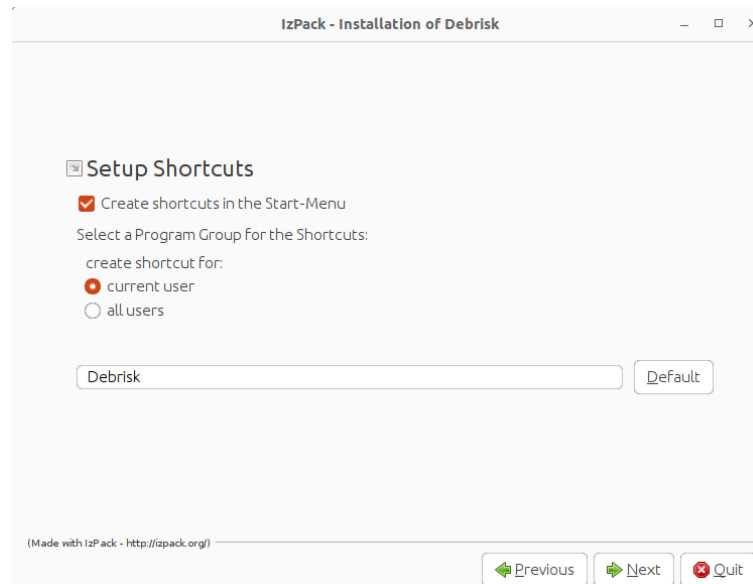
IzPack - Installation of Debrisk

Setup Shortcuts

Create shortcuts in the Start-Menu

Select a Program Group for the Shortcuts:

create shortcut for:

current user

all users

Debrisk

Default

(Made with IzPack - http://izpack.org/)

Previous

Next

Quit